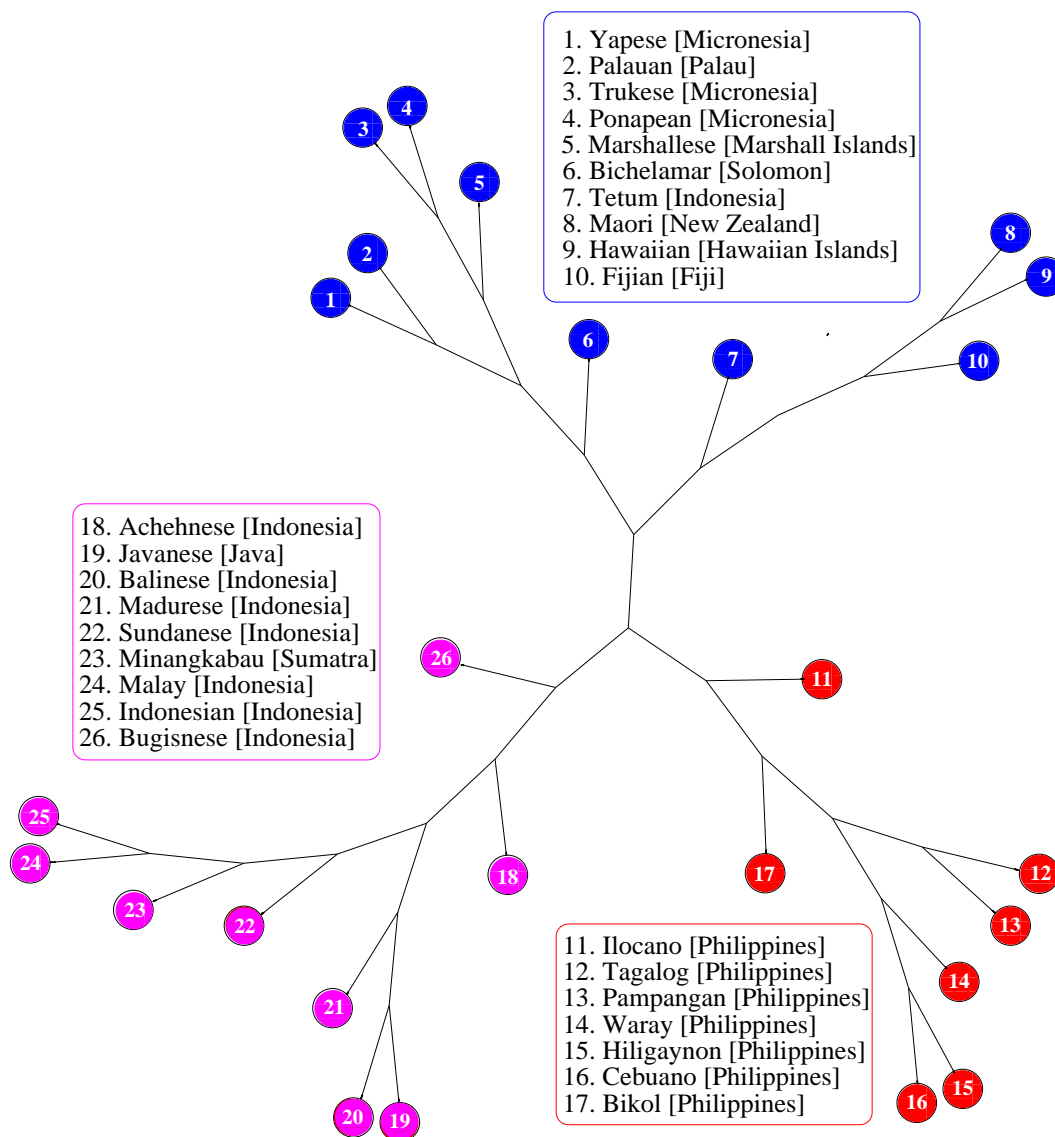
1. Yapese [Micronesia]
2. Palauan [Palau]
3. Trukese [Micronesia]
4. Ponapean [Micronesia]
5. Marshallese [Marshall Islands]
6. Bichelamar [Solomon]
7. Tetum [Indonesia]
8. Maori [New Zealand]
9. Hawaiian [Hawaiian Islands]
10. Fijian [Fiji]

3 4 5 2 1 6 7 8 9 10

18. Achehnese [Indonesia]
19. Javanese [Java]
20. Balinese [Indonesia]
21. Madurese [Indonesia]
22. Sundanese [Indonesia]
23. Minangkabau [Sumatra]
24. Malay [Indonesia]
25. Indonesian [Indonesia]
26. Bugisnese [Indonesia]

26 11 25 24 23 22 18 17 12 13 14 21 16 15 20 19

11. Ilocano [Philippines]
12. Tagalog [Philippines]
13. Pampangan [Philippines]
14. Waray [Philippines]
15. Hiligaynon [Philippines]
16. Cebuano [Philippines]
17. Bikol [Philippines]